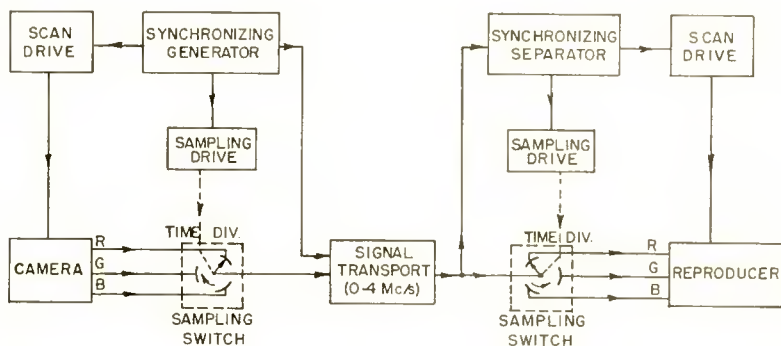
SCAN DRIVE

SYNCHRONIZING GENERATOR

SAMPLING DRIVE

CAMERA

R
G
B

TIME DIV.

SAMPLING SWITCH

SIGNAL TRANSPORT (0-4 Mc/s)

SYNCHRONIZING SEPARATOR

SCAN DRIVE

SAMPLING DRIVE

TIME DIV.

SAMPLING SWITCH

R
G
B

REPRODUCER